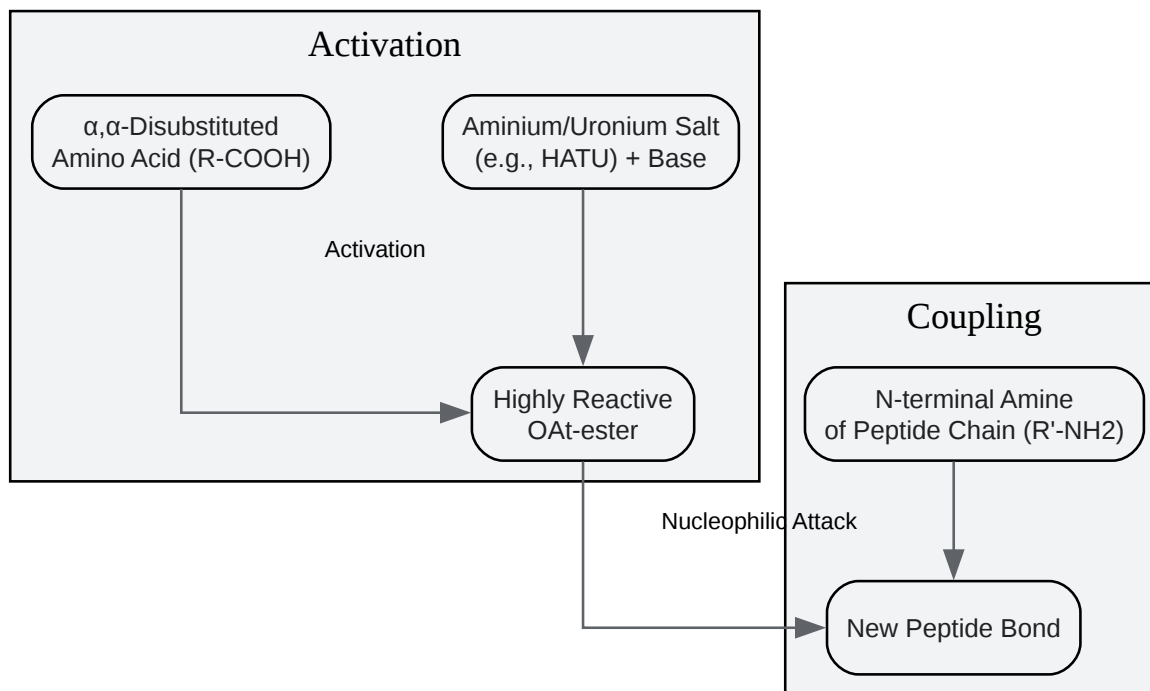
Activation

α,α-Disubstituted Amino Acid (R-COOH)

Aminium/Uronium Salt (e.g., HATU) + Base

Activation

Highly Reactive OAt-ester

Coupling

N-terminal Amine of Peptide Chain (R'-NH2)

Nucleophilic Attack

New Peptide Bond